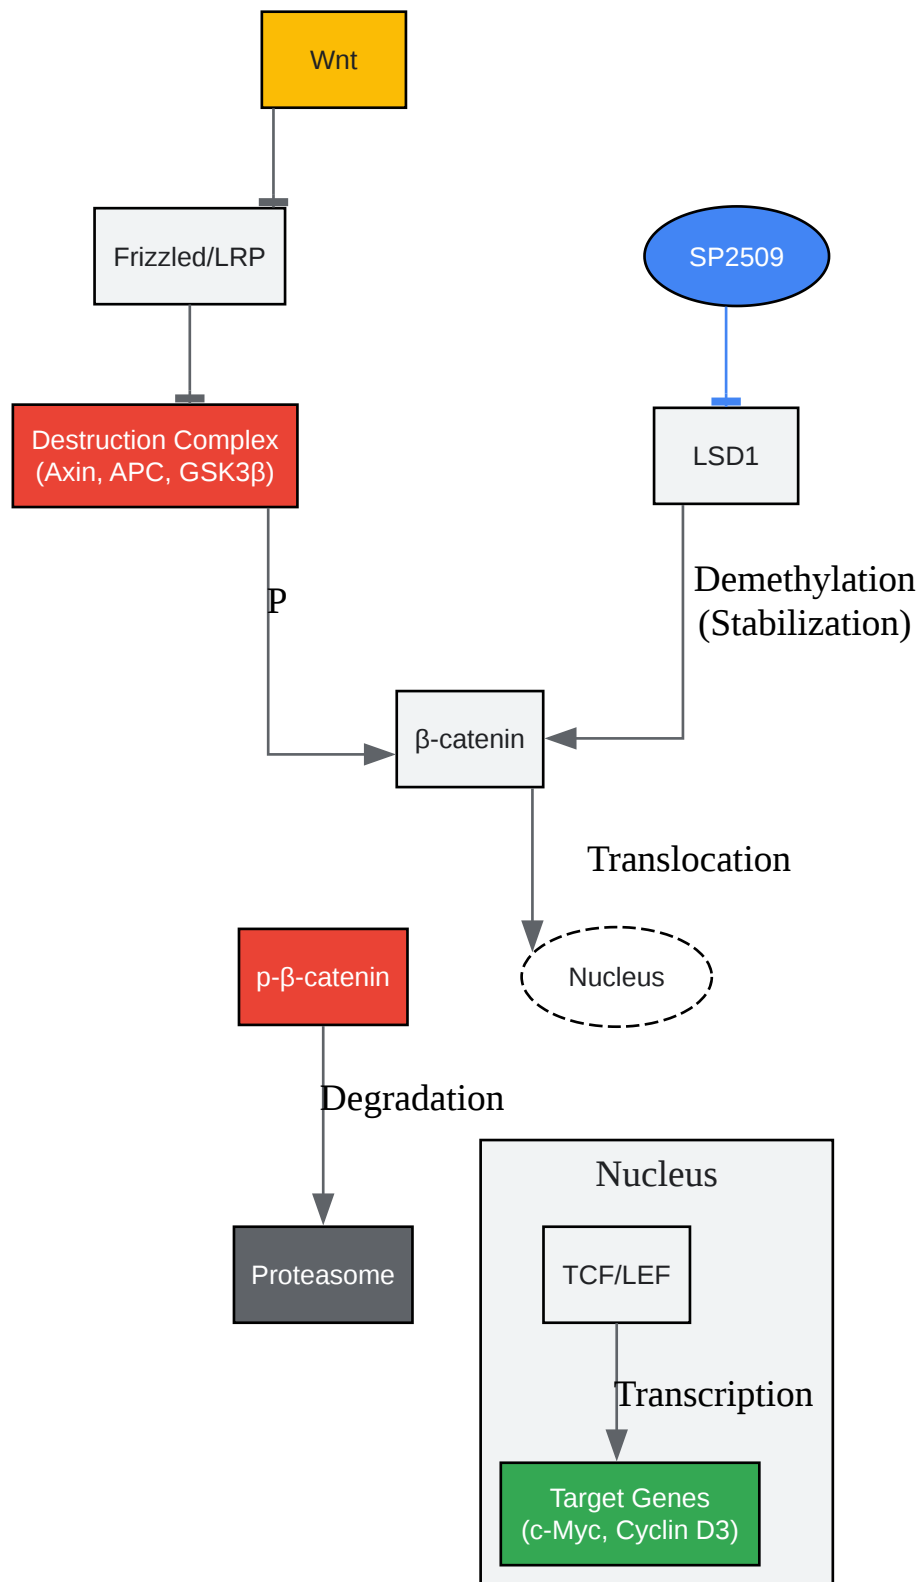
Wnt

Frizzled/LRP

SP2509

Destruction Complex (Axin, APC, GSK3β)

LSD1

P

Demethylation (Stabilization)

β-catenin

Translocation

p-β-catenin

Nucleus

Degradation

Nucleus

Proteasome

TCF/LEF

Transcription

Target Genes (c-Myc, Cyclin D3)